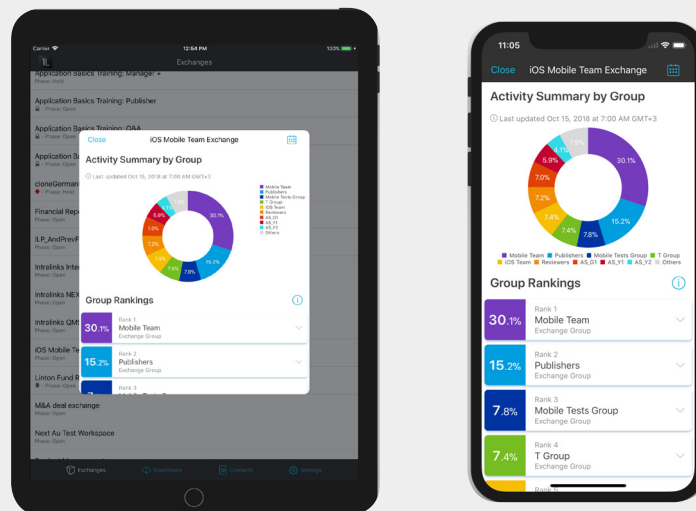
Carrier 12:64 PM 100%

Exchanges

Application Basics Training: Manager +
Phase: Hold

Application Basics Training: Publisher
Phase: Open

Application Basics Training: QAA
Phase: Open

Application Ba
Phase: Open

cloneGerman
Phase: Hold

Financial Rep
Phase: Open

ILP_AndPrevF
Phase: Open

Intralinks Inte
Phase: Open

Intralinks NEX
Phase: Open

Intralinks QM
Phase: Open

iOS Mobile Te
Phase: Open

Linton Fund R
Phase: Open

M&A deal exchange
Phase: Open

Next Au Test Workspace
Phase: Open

Exchanges Downloads Contacts Settings

Close iOS Mobile Team Exchange

Activity Summary by Group

Last updated Oct 15, 2018 at 7:00 AM GMT+3

30.1% 15.2% 7.8% 7.4% 7.4% 7.2% 7.0% 5.9% 4.1% 7.8%

Mobile Team
Publishers
Mobile Tests Group
T Group
iOS Team
Reviewers
AS_G1
AS_Y1
AS_Y2
Others

Group Rankings

30.1% Rank 1 Mobile Team Exchange Group

15.2% Rank 2 Publishers Exchange Group

Rank 3

11:05

Close iOS Mobile Team Exchange

Activity Summary by Group

Last updated Oct 15, 2018 at 7:00 AM GMT+3

30.1% 15.2% 7.8% 7.4% 7.4% 7.2% 7.0% 5.9% 4.1% 7.8%

Mobile Team Publishers Mobile Tests Group T Group iOS Team Reviewers AS_G1 AS_Y1 AS_Y2 Others

Group Rankings

30.1% Rank 1 Mobile Team Exchange Group

15.2% Rank 2 Publishers Exchange Group

7.8% Rank 3 Mobile Tests Group Exchange Group

7.4% Rank 4 T Group Exchange Group

Rank 5